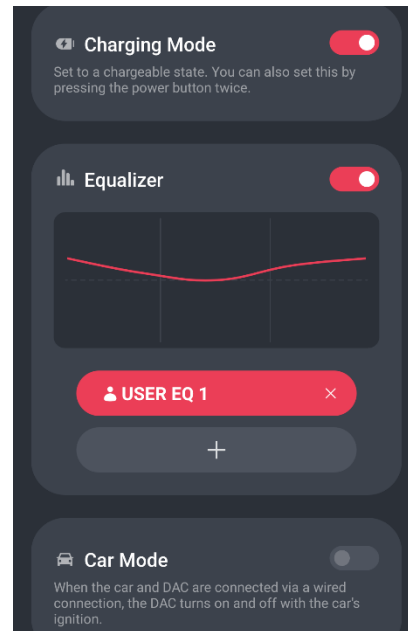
Charging Mode
Set to a chargeable state. You can also set this by pressing the power button twice.

Equalizer

USER EQ 1 ×

+

Car Mode
When the car and DAC are connected via a wired connection, the DAC turns on and off with the car's ignition.